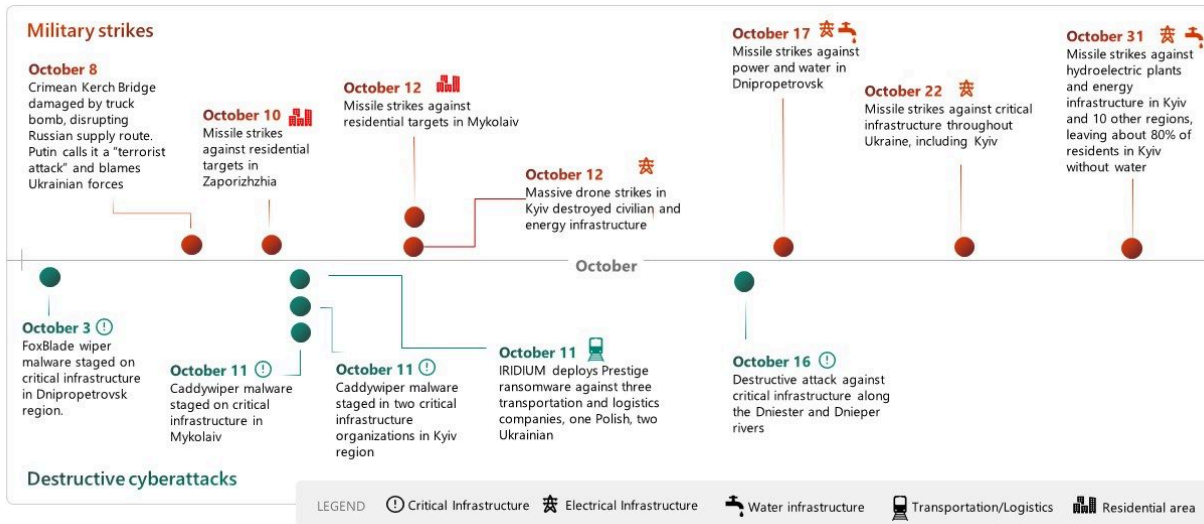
Military strikes

October 8
Crimean Kerch Bridge damaged by truck bomb, disrupting Russian supply route. Putin calls it a "terrorist attack" and blames Ukrainian forces

October 10
Missile strikes against residential targets in Zaporizhzhia

October 12
Missile strikes against residential targets in Mykolaiv

October 12
Massive drone strikes in Kyiv destroyed civilian and energy infrastructure

October 17
Missile strikes against power and water in Dnipropetrovsk

October 22
Missile strikes against critical infrastructure throughout Ukraine, including Kyiv

October 31
Missile strikes against hydroelectric plants and energy infrastructure in Kyiv and 10 other regions, leaving about 80% of residents in Kyiv without water

October

October 3
FoxBlade wiper malware staged on critical infrastructure in Dnipropetrovsk region.

October 11
Caddywiper malware staged on critical infrastructure in Mykolaiv

October 11
Caddywiper malware staged in two critical infrastructure organizations in Kyiv region

October 11
IRIDIUM deploys Prestige ransomware against three transportation and logistics companies, one Polish, two Ukrainian

October 16
Destructive attack against critical infrastructure along the Dniester and Dnieper rivers

Destructive cyberattacks

LEGEND Critical Infrastructure Electrical Infrastructure Water infrastructure Transportation/Logistics Residential area